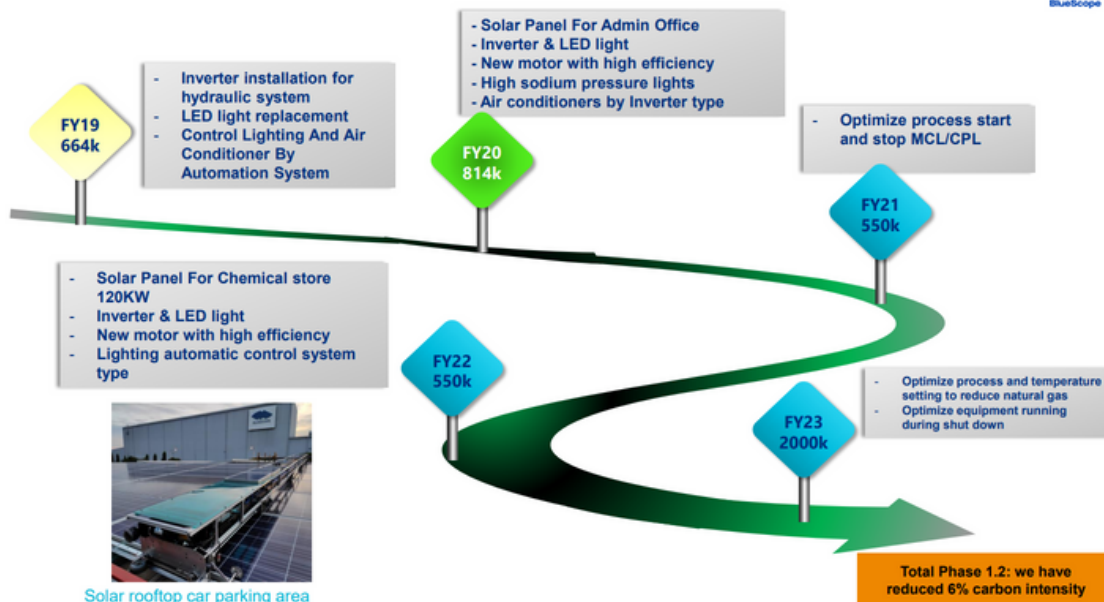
BlueScope

- Solar Panel For Admin Office
- Inverter & LED light
- New motor with high efficiency
- High sodium pressure lights
- Air conditioners by Inverter type

FY19
664k

- Inverter installation for hydraulic system
- LED light replacement
- Control Lighting And Air Conditioner By Automation System

FY20
814k

- Optimize process start and stop MCL/CPL

FY21
550k

- Solar Panel For Chemical store 120KW
- Inverter & LED light
- New motor with high efficiency
- Lighting automatic control system type

FY22
550k

- Optimize process and temperature setting to reduce natural gas
- Optimize equipment running during shut down

FY23
2000k

Solar rooftop car parking area

Total Phase 1.2: we have reduced 6% carbon intensity